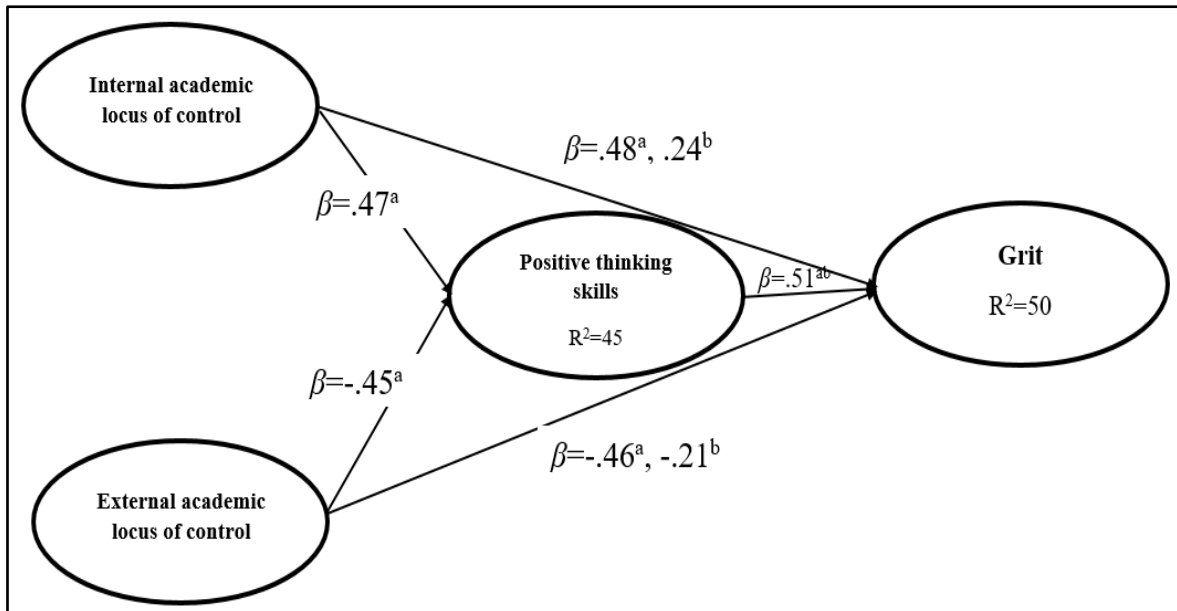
Internal academic locus of control

$\beta$=.48$^{a}$, .24$^{b}$

$\beta$=.47$^{a}$

Positive thinking skills

R$^{2}$=45

$\beta$=.51$^{ab}$

Grit

R$^{2}$=50

$\beta$=-.45$^{a}$

$\beta$=-.46$^{a}$, -.21$^{b}$

External academic locus of control